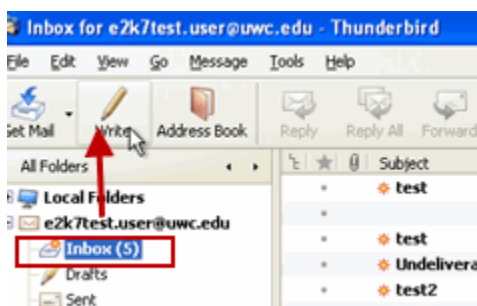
Inbox for e2k7test.user@uwc.edu - Thunderbird

File Edit View Go Message Tools Help

Get Mail Write Address Book Reply Reply All Forward

All Folders

Local Folders

e2k7test.user@uwc.edu

Inbox (5)

Drafts

Sent

Subject

test

test

Undelivera

test2